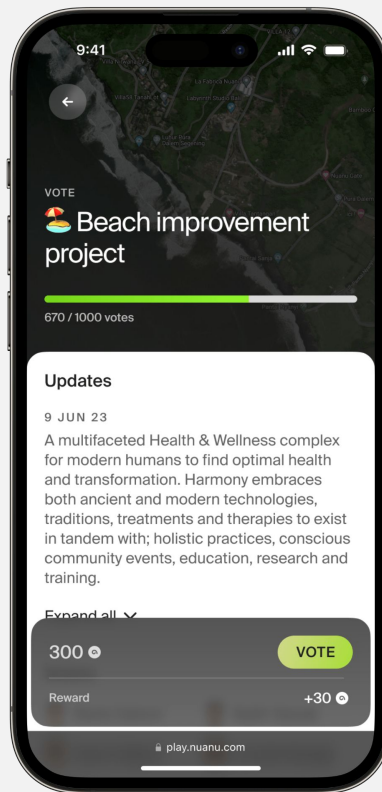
9:41

VOTE

🏖 Beach improvement project

670 / 1000 votes

Updates

9 JUN 23

A multifaceted Health & Wellness complex for modern humans to find optimal health and transformation. Harmony embraces both ancient and modern technologies, traditions, treatments and therapies to exist in tandem with; holistic practices, conscious community events, education, research and training.

Expand all

300

VOTE

Reward

+30

play.nuanu.com